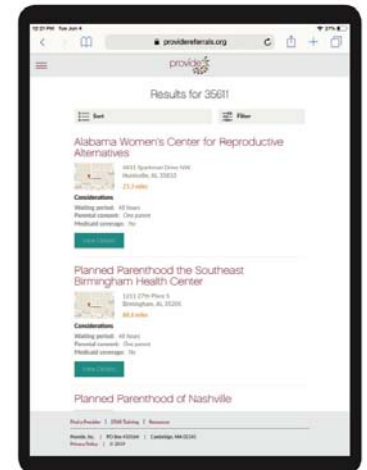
12:37 PM Tue Jun 4
27%
providereferrals.org
provide
Results for 35611
Sort
Filter
Alabama Women's Center for Reproductive Alternatives
4831 Sparkman Drive NW
Huntsville, AL 35810
21.3 miles
Considerations
Waiting period: 48 hours
Parental consent: One parent
Medicaid coverage: No
View Details
Planned Parenthood the Southeast Birmingham Health Center
1211 27th Place S
Birmingham, AL 35205
88.6 miles
Considerations
Waiting period: 48 hours
Parental consent: One parent
Medicaid coverage: No
View Details
Planned Parenthood of Nashville
Find a Provider | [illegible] Training | Resources
Provide, Inc. | PO Box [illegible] | Cambridge, MA 02141
Privacy Policy | © 2019